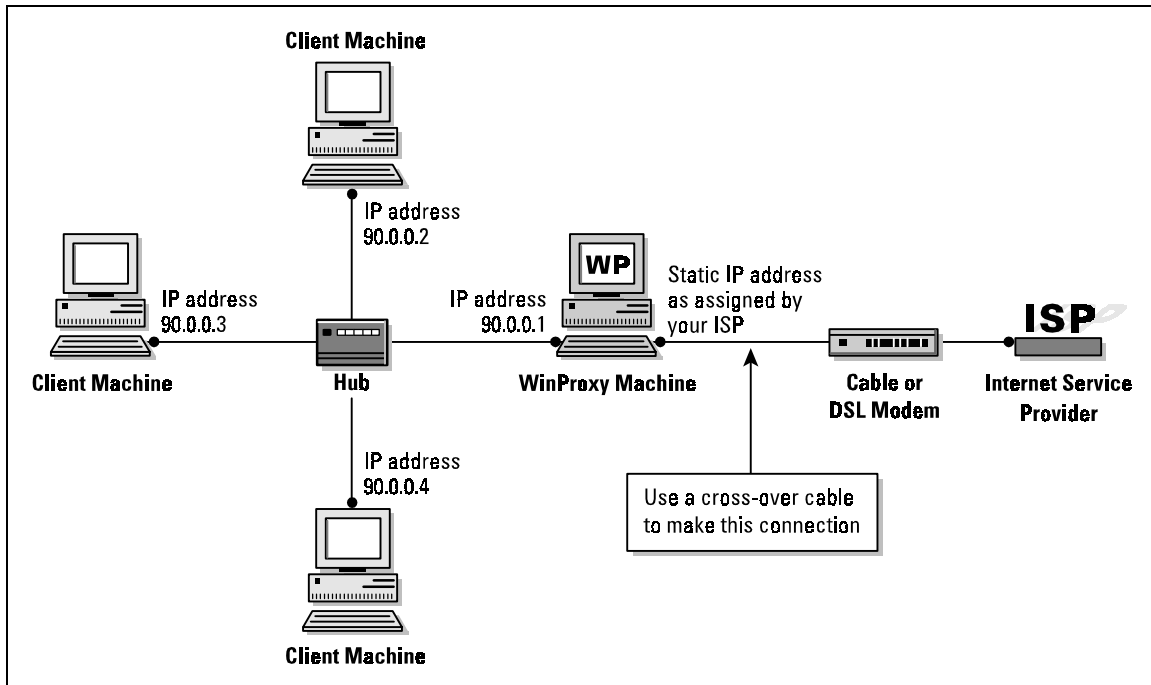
Client Machine

IP address
90.0.0.2

IP address
90.0.0.3

Client Machine

Hub

IP address
90.0.0.1

WP

WinProxy Machine

Static IP address
as assigned by
your ISP

Cable or
DSL Modem

ISP

Internet Service
Provider

IP address
90.0.0.4

Use a cross-over cable
to make this connection

Client Machine